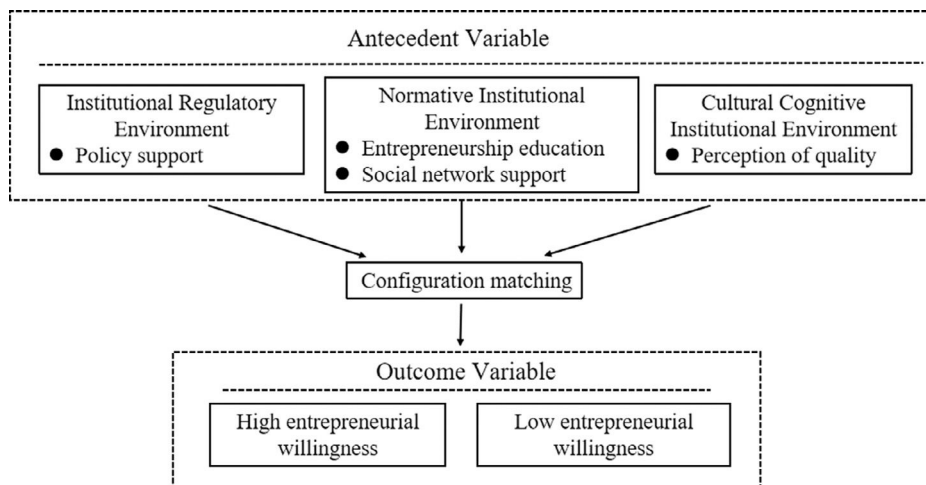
Antecedent Variable

Institutional Regulatory Environment
● Policy support

Normative Institutional Environment
● Entrepreneurship education
● Social network support

Cultural Cognitive Institutional Environment
● Perception of quality

Configuration matching

Outcome Variable

High entrepreneurial willingness

Low entrepreneurial willingness